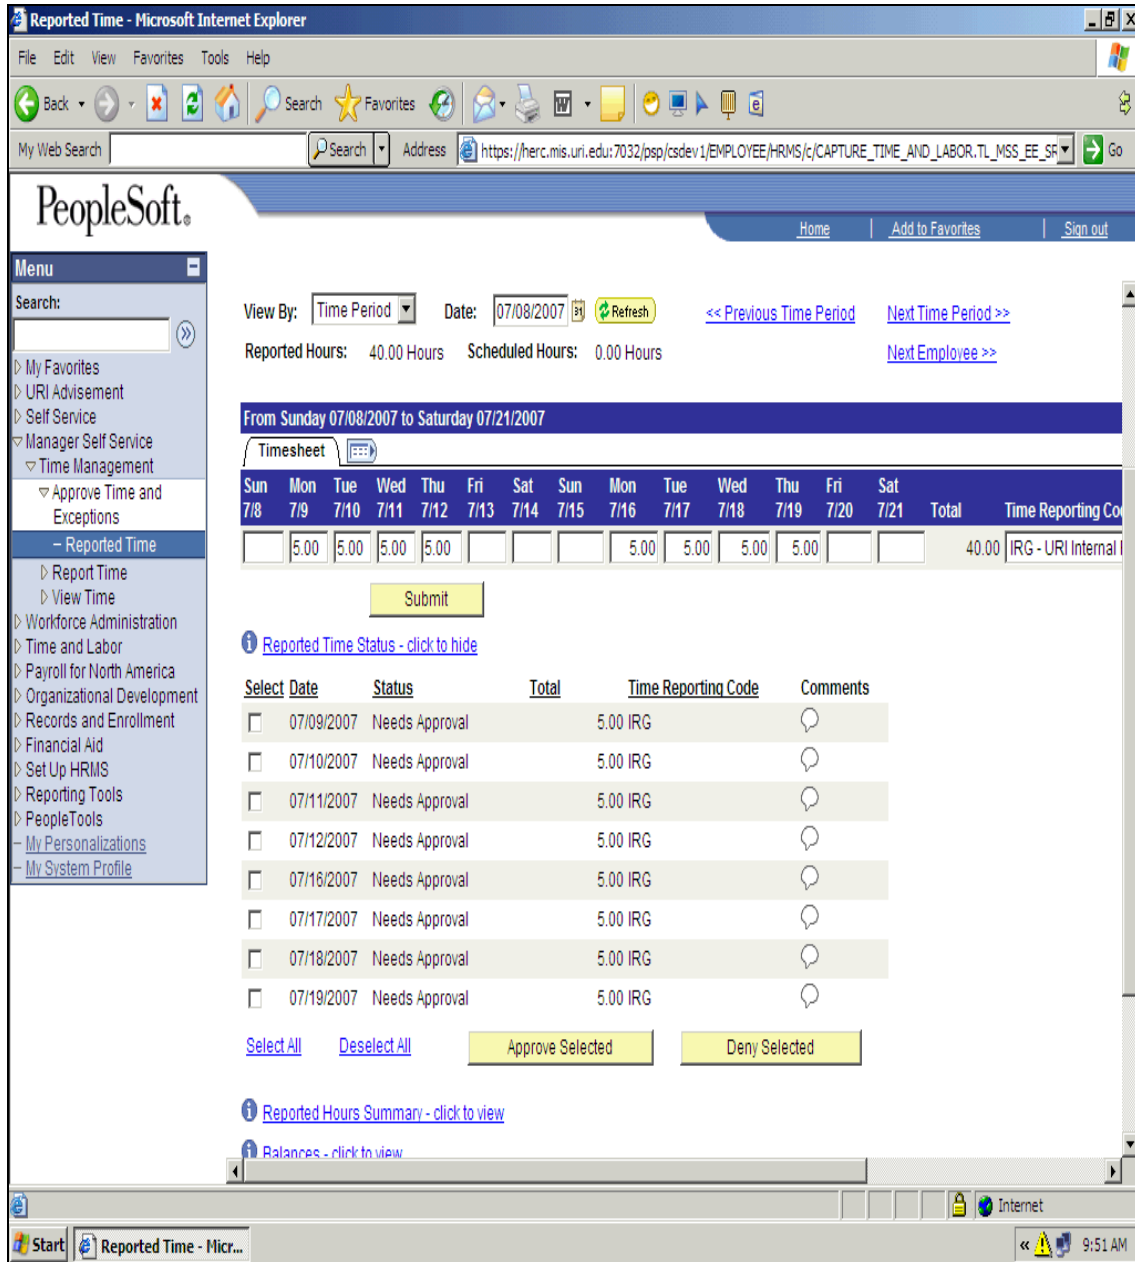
Reported Time - Microsoft Internet Explorer

File Edit View Favorites Tools Help

Back Search Favorites

My Web Search Search Address https://herc.mis.uri.edu:7032/psp/csdev1/EMPLOYEE/HRMS/c/CAPTURE_TIME_AND_LABOR.TL_MSS_EE_SF Go

PeopleSoft.

Home | Add to Favorites | Sign out

Menu

Search:

My Favorites
URI Advisement
Self Service
Manager Self Service
Time Management
Approve Time and Exceptions
– Reported Time
Report Time
View Time
Workforce Administration
Time and Labor
Payroll for North America
Organizational Development
Records and Enrollment
Financial Aid
Set Up HRMS
Reporting Tools
PeopleTools
– My Personalizations
– My System Profile

View By: Time Period Date: 07/08/2007 Refresh << Previous Time Period Next Time Period >>

Reported Hours: 40.00 Hours Scheduled Hours: 0.00 Hours Next Employee >>

From Sunday 07/08/2007 to Saturday 07/21/2007

Timesheet

| Sun 7/8 | Mon 7/9 | Tue 7/10 | Wed 7/11 | Thu 7/12 | Fri 7/13 | Sat 7/14 | Sun 7/15 | Mon 7/16 | Tue 7/17 | Wed 7/18 | Thu 7/19 | Fri 7/20 | Sat 7/21 | Total | Time Reporting Co |
|---|---|---|---|---|---|---|---|---|---|---|---|---|---|---|---|
| | 5.00 | 5.00 | 5.00 | 5.00 | | | | 5.00 | 5.00 | 5.00 | 5.00 | | | 40.00 | IRG - URI Internal I |

Submit

Reported Time Status - click to hide

| Select | Date | Status | Total | Time Reporting Code | Comments |
|---|---|---|---|---|---|
| | 07/09/2007 | Needs Approval | 5.00 | IRG | |
| | 07/10/2007 | Needs Approval | 5.00 | IRG | |
| | 07/11/2007 | Needs Approval | 5.00 | IRG | |
| | 07/12/2007 | Needs Approval | 5.00 | IRG | |
| | 07/16/2007 | Needs Approval | 5.00 | IRG | |
| | 07/17/2007 | Needs Approval | 5.00 | IRG | |
| | 07/18/2007 | Needs Approval | 5.00 | IRG | |
| | 07/19/2007 | Needs Approval | 5.00 | IRG | |

Select All Deselect All Approve Selected Deny Selected

Reported Hours Summary - click to view

Balances - click to view

Internet

Start Reported Time - Micr... 9:51 AM